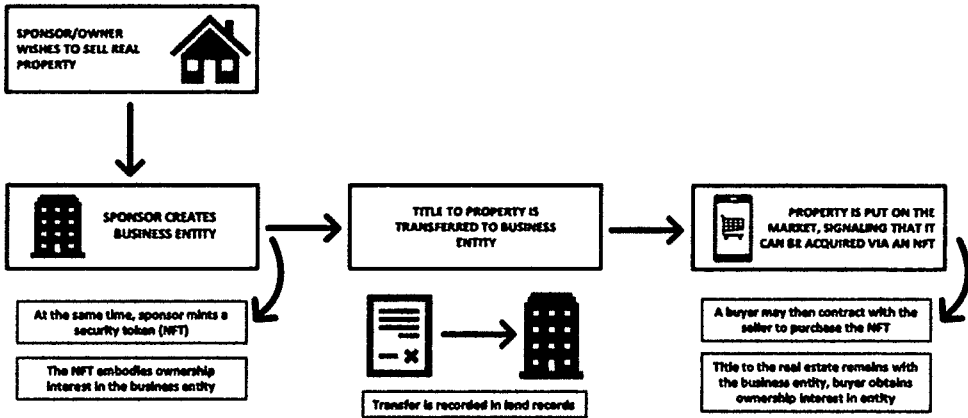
SPONSOR/OWNER WISHES TO SELL REAL PROPERTY

SPONSOR CREATES BUSINESS ENTITY

TITLE TO PROPERTY IS TRANSFERRED TO BUSINESS ENTITY

PROPERTY IS PUT ON THE MARKET, SIGNALING THAT IT CAN BE ACQUIRED VIA AN NFT

At the same time, sponsor mints a security token (NFT)

The NFT embodies ownership interest in the business entity

Transfer is recorded in land records

A buyer may then contract with the seller to purchase the NFT

Title to the real estate remains with the business entity, buyer obtains ownership interest in entity